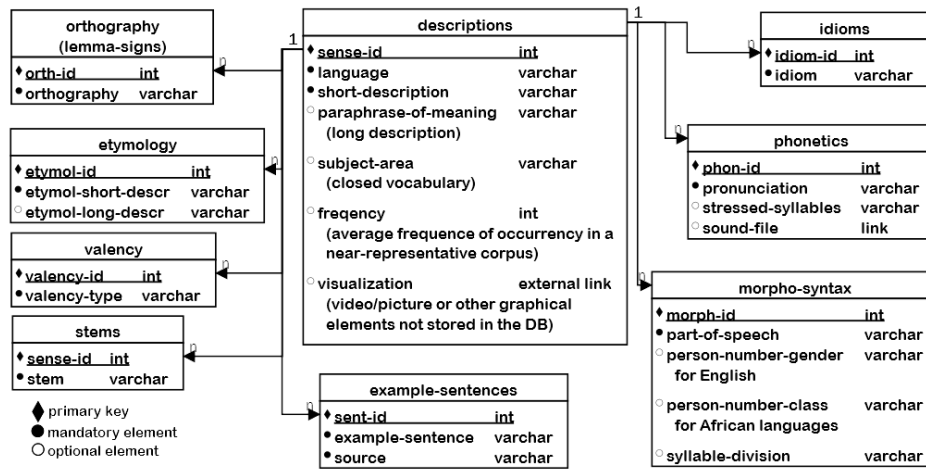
orthography
(lemma-signs)

| | |
|---|---|
| orth-id | int |
| orthography | varchar |

etymology

| | |
|---|---|
| etymol-id | int |
| etymol-short-descr | varchar |
| etymol-long-descr | varchar |

valency

| | |
|---|---|
| valency-id | int |
| valency-type | varchar |

stems

| | |
|---|---|
| sense-id | int |
| stem | varchar |

primary key
mandatory element
optional element

1

descriptions

| | |
|---|---|
| sense-id | int |
| language | varchar |
| short-description | varchar |
| paraphrase-of-meaning (long description) | varchar |
| subject-area (closed vocabulary) | varchar |
| freqency (average frequence of occurrency in a near-representative corpus) | int |
| visualization (video/picture or other graphical elements not stored in the DB) | external link |

example-sentences

| | |
|---|---|
| sent-id | int |
| example-sentence | varchar |
| source | varchar |

1

idioms

| | |
|---|---|
| idiom-id | int |
| idiom | varchar |

phonetics

| | |
|---|---|
| phon-id | int |
| pronunciation | varchar |
| stressed-syllables | varchar |
| sound-file | link |

morpho-syntax

| | |
|---|---|
| morph-id | int |
| part-of-speech | varchar |
| person-number-gender for English | varchar |
| person-number-class for African languages | varchar |
| syllable-division | varchar |